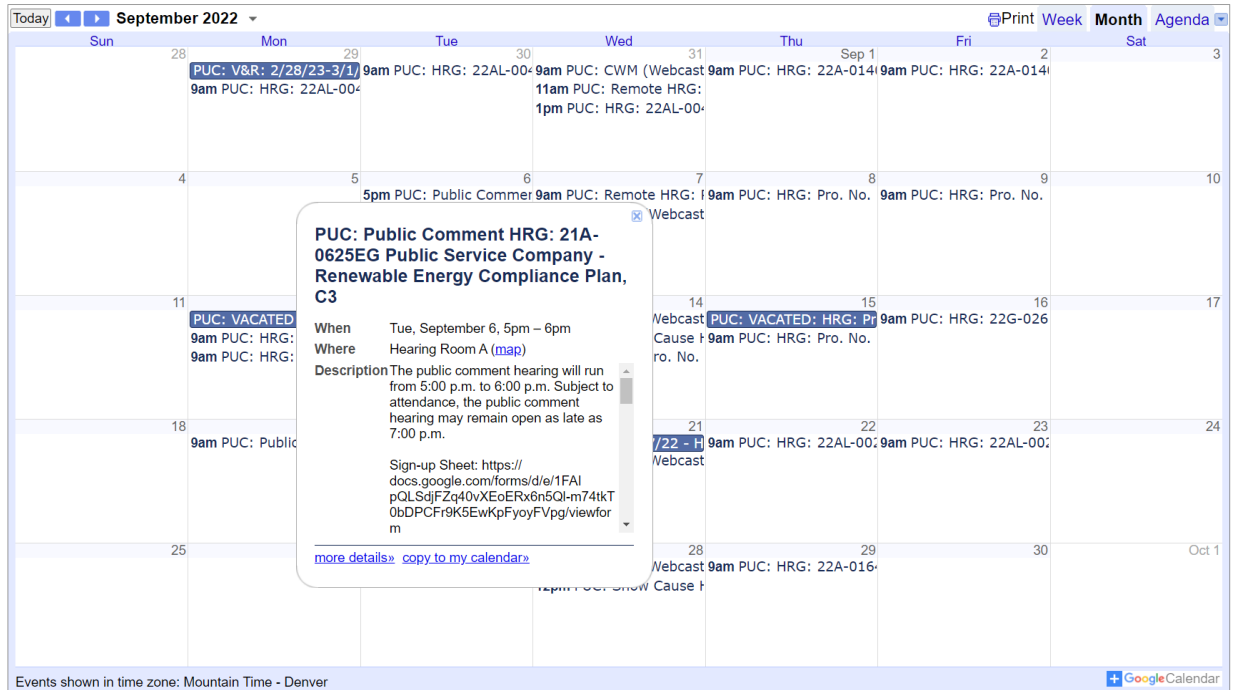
Today September 2022

Print Week Month Agenda

| Sun | Mon | Tue | Wed | Thu | Fri | Sat |
|---|---|---|---|---|---|---|
| 28 | 29 PUC: V&R: 2/28/23-3/1/ 9am PUC: HRG: 22AL-004 | 30 9am PUC: HRG: 22AL-004 | 31 9am PUC: CWM (Webcast 11am PUC: Remote HRG: 1pm PUC: HRG: 22AL-004 | Sep 1 9am PUC: HRG: 22A-014 | 2 9am PUC: HRG: 22A-014 | 3 |
| 4 | 5 | 6 5pm PUC: Public Commer | 7 9am PUC: Remote HRG: Webcast | 8 9am PUC: HRG: Pro. No. | 9 9am PUC: HRG: Pro. No. | 10 |
| 11 | PUC: VACATED 9am PUC: HRG: 9am PUC: HRG: | | 14 Webcast Cause ro. No. | 15 PUC: VACATED: HRG: Pr 9am PUC: HRG: Pro. No. | 16 9am PUC: HRG: 22G-026 | 17 |
| 18 | 9am PUC: Public | | 21 /22 - H Webcast | 22 9am PUC: HRG: 22AL-00 | 23 9am PUC: HRG: 22AL-00 | 24 |
| 25 | | | 28 Webcast 12pm PUC: Show Cause | 29 9am PUC: HRG: 22A-016 | 30 | Oct 1 |

PUC: Public Comment HRG: 21A-0625EG Public Service Company - Renewable Energy Compliance Plan, C3

When Tue, September 6, 5pm – 6pm
Where Hearing Room A (map)
Description The public comment hearing will run from 5:00 p.m. to 6:00 p.m. Subject to attendance, the public comment hearing may remain open as late as 7:00 p.m.

Sign-up Sheet: https://docs.google.com/forms/d/e/1FAIpQLSdjFZq40vXEoERx6n5Ql-m74tkT0bDPCFr9K5EwKpFyoyFVpg/viewform

more details» copy to my calendar»

Events shown in time zone: Mountain Time - Denver

Google Calendar